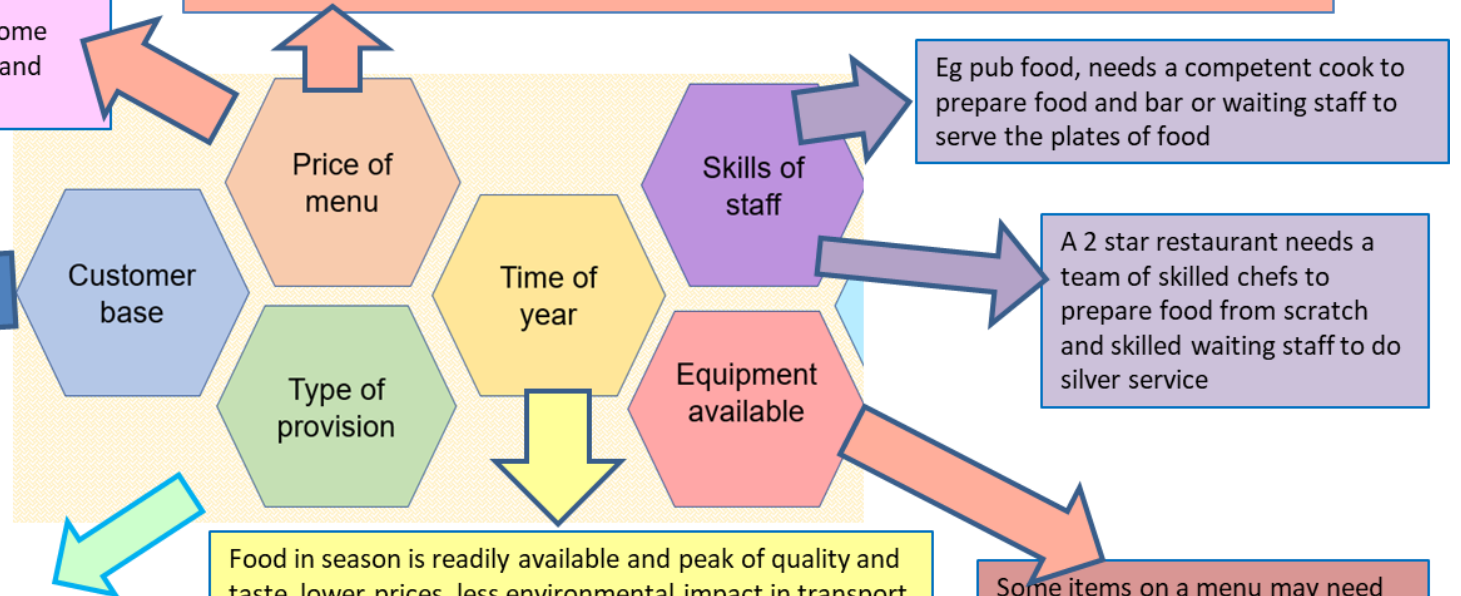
ome
and

Price of menu

Skills of staff

Eg pub food, needs a competent cook to prepare food and bar or waiting staff to serve the plates of food

Customer base

Time of year

A 2 star restaurant needs a team of skilled chefs to prepare food from scratch and skilled waiting staff to do silver service

Type of provision

Equipment available

Food in season is readily available and peak of quality and taste, lower prices, less environmental impact in transport

Some items on a menu may need